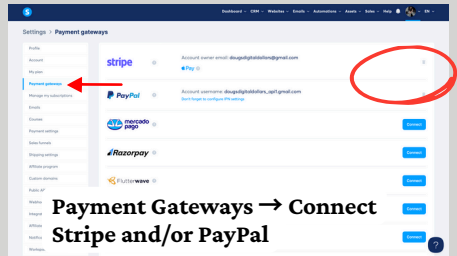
S

Dashboard ▾ CRM ▾ Websites ▾ Emails ▾ Automations ▾ Assets ▾ Sales ▾ Help EN ▾

Settings > Payment gateways

Profile
Account
My plan
Payment gateways
Manage my subscriptions
Emails
Courses
Payment settings
Sales funnels
Shipping settings
Affiliate program
Custom domains
Public AP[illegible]
Webho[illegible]
Integra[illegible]
Affiliate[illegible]
Modifica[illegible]
Workspa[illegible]

stripe
Account owner email: dougsdigitaldollars@gmail.com
Pay

PayPal
Account username: dougsdigitaldollars_api1.gmail.com
Don't forget to configure IPN settings

mercado pago
Connect

Razorpay
Connect

Flutterwave
Connect

Connect

Connect

Payment Gateways → Connect Stripe and/or PayPal

?